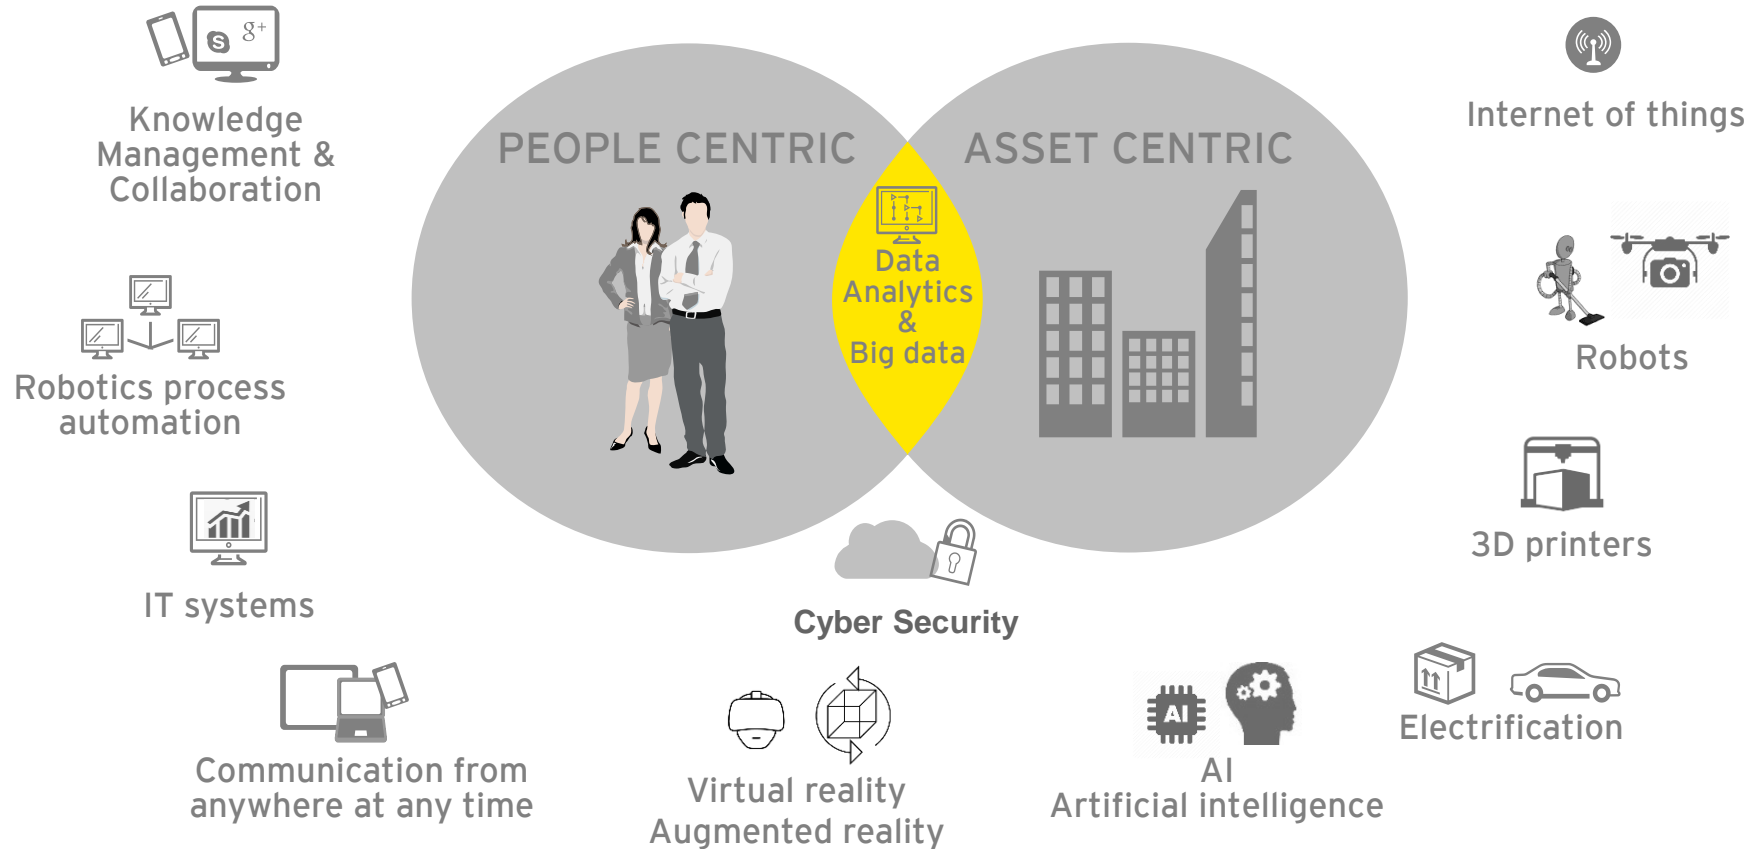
Knowledge Management & Collaboration

Robotics process automation

IT systems

Communication from anywhere at any time

PEOPLE CENTRIC

ASSET CENTRIC

Data Analytics & Big data

Cyber Security

Virtual reality Augmented reality

AI

AI Artificial intelligence

Internet of things

Robots

3D printers

Electrification